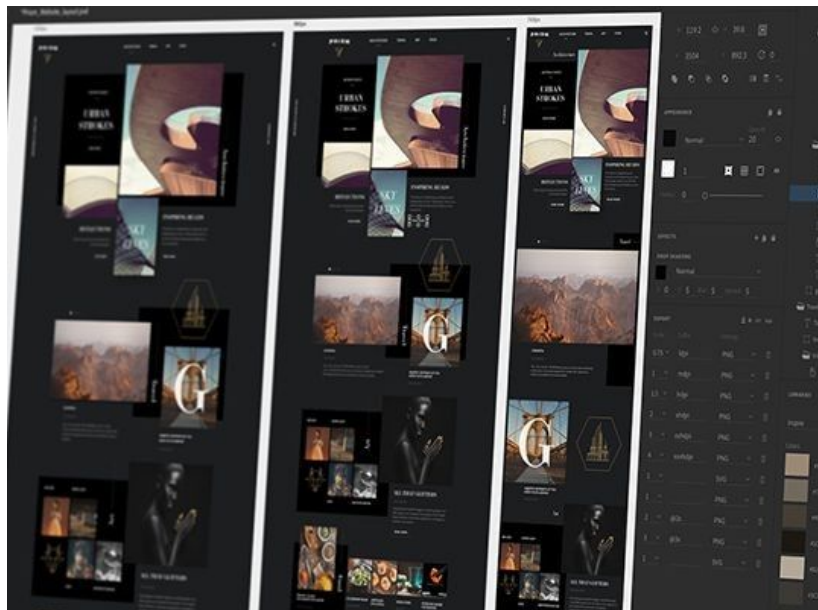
URBAN STROKES

URBAN STROKES

URBAN STROKES

REFLECTIONS

INSPIRING HEADS

SKY LINES

INSPIRING HEADS

REFLECTIONS

SKY LINES

G

G

G

ALL THAT GLITTERS

ALL THAT GLITTERS

APPEARANCE

Normal

EFFECTS

DROP SHADOW

Normal

EXPORT

PNG

PNG

PNG

PNG

PNG

PNG

SVG

PNG

PNG

SVG